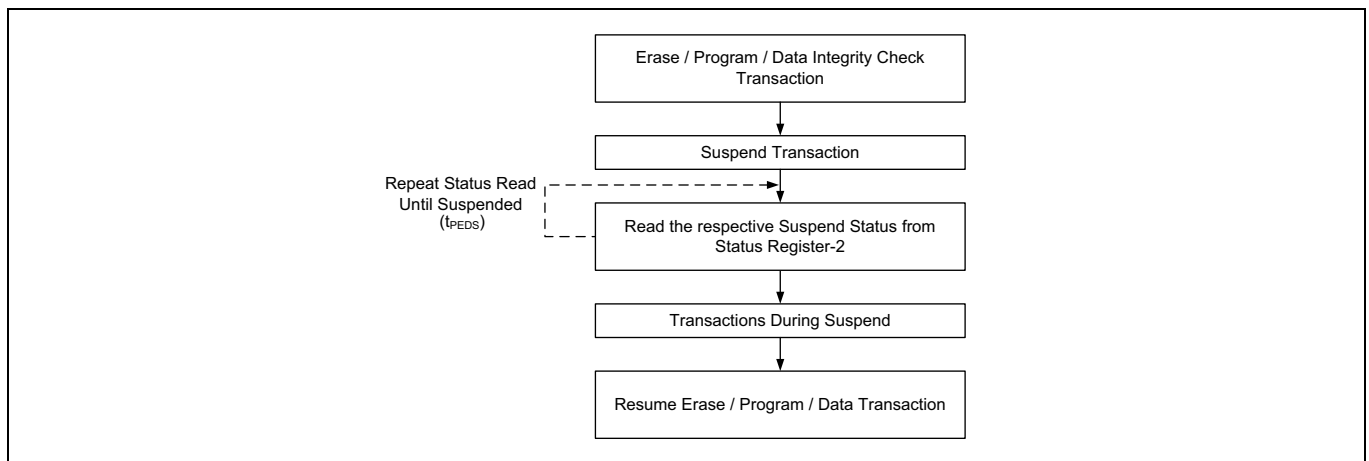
Erase / Program / Data Integrity Check Transaction

Suspend Transaction

Repeat Status Read Until Suspended ($t_{PEDS}$)

Read the respective Suspend Status from Status Register-2

Transactions During Suspend

Resume Erase / Program / Data Transaction